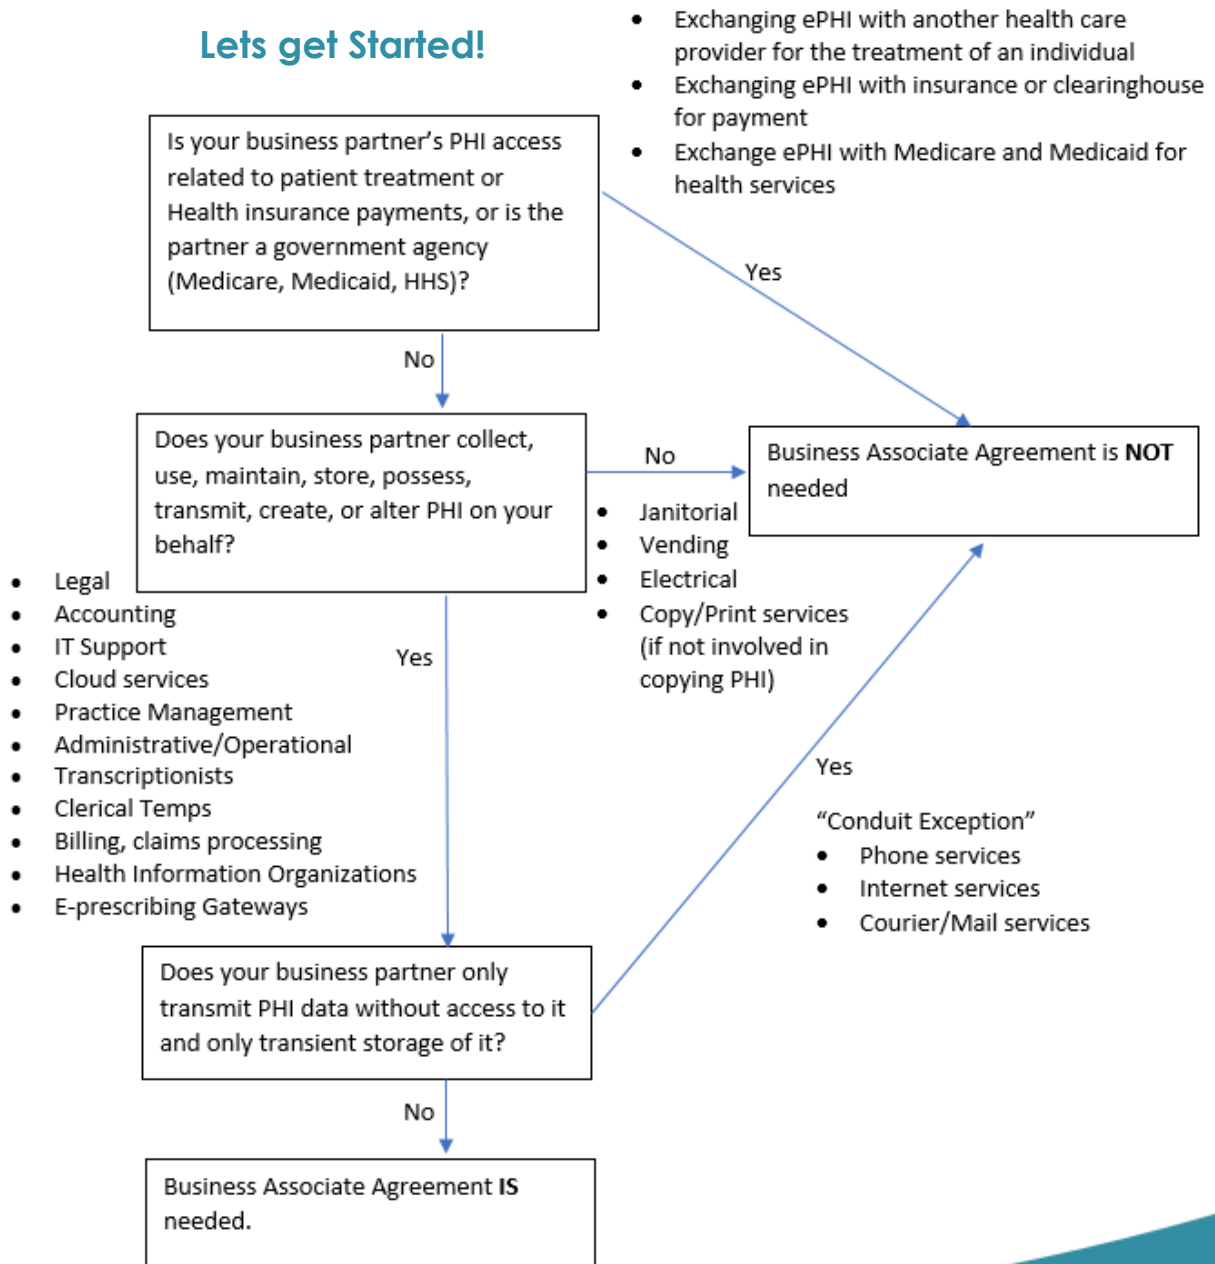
Lets get Started!

- Exchanging ePHI with another health care provider for the treatment of an individual
- Exchanging ePHI with insurance or clearinghouse for payment
- Exchange ePHI with Medicare and Medicaid for health services

Is your business partner's PHI access related to patient treatment or Health insurance payments, or is the partner a government agency (Medicare, Medicaid, HHS)?

Yes

No

Does your business partner collect, use, maintain, store, possess, transmit, create, or alter PHI on your behalf?

No

Business Associate Agreement is **NOT** needed

- Janitorial
- Vending
- Electrical
- Copy/Print services (if not involved in copying PHI)

- Legal
- Accounting
- IT Support
- Cloud services
- Practice Management
- Administrative/Operational
- Transcriptionists
- Clerical Temps
- Billing, claims processing
- Health Information Organizations
- E-prescribing Gateways

Yes

Yes

"Conduit Exception"
- Phone services
- Internet services
- Courier/Mail services

Does your business partner only transmit PHI data without access to it and only transient storage of it?

No

Business Associate Agreement **IS** needed.